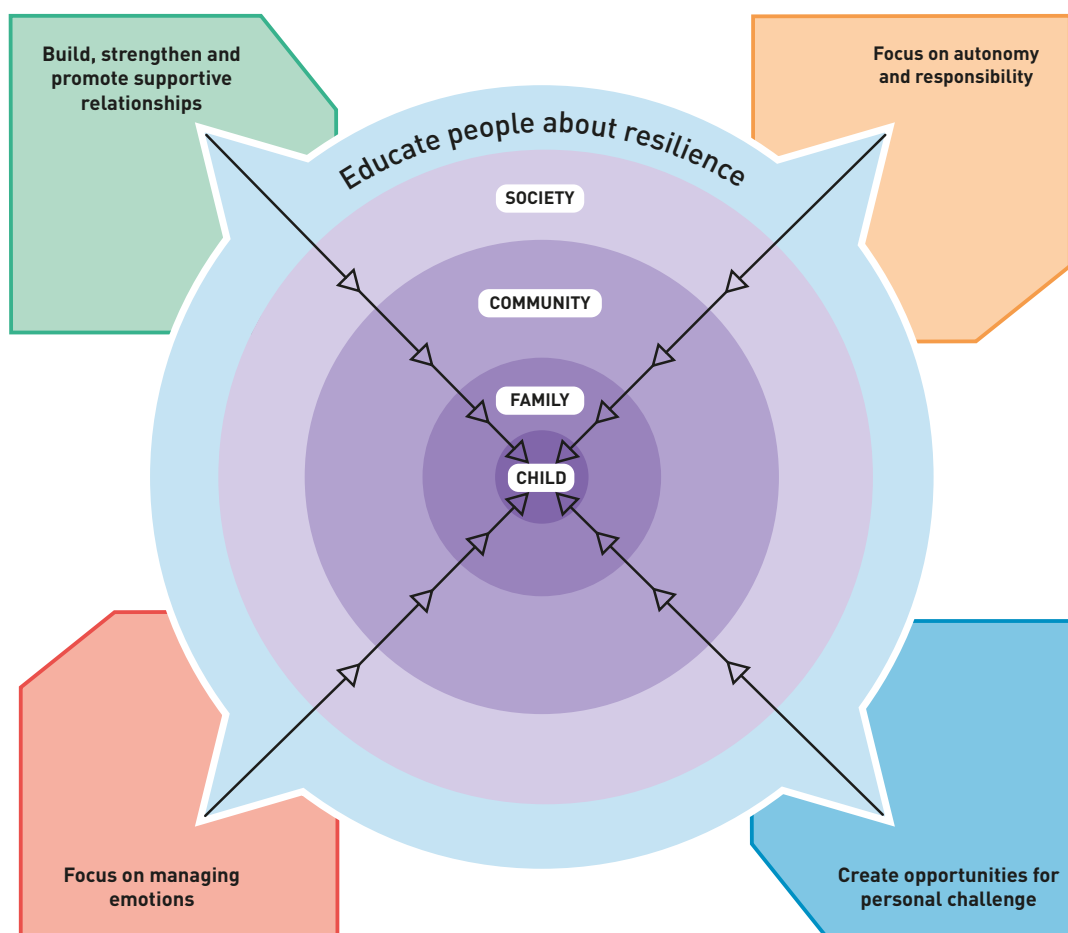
Build, strengthen and promote supportive relationships

Focus on autonomy and responsibility

Educate people about resilience

SOCIETY

COMMUNITY

FAMILY

CHILD

Focus on managing emotions

Create opportunities for personal challenge